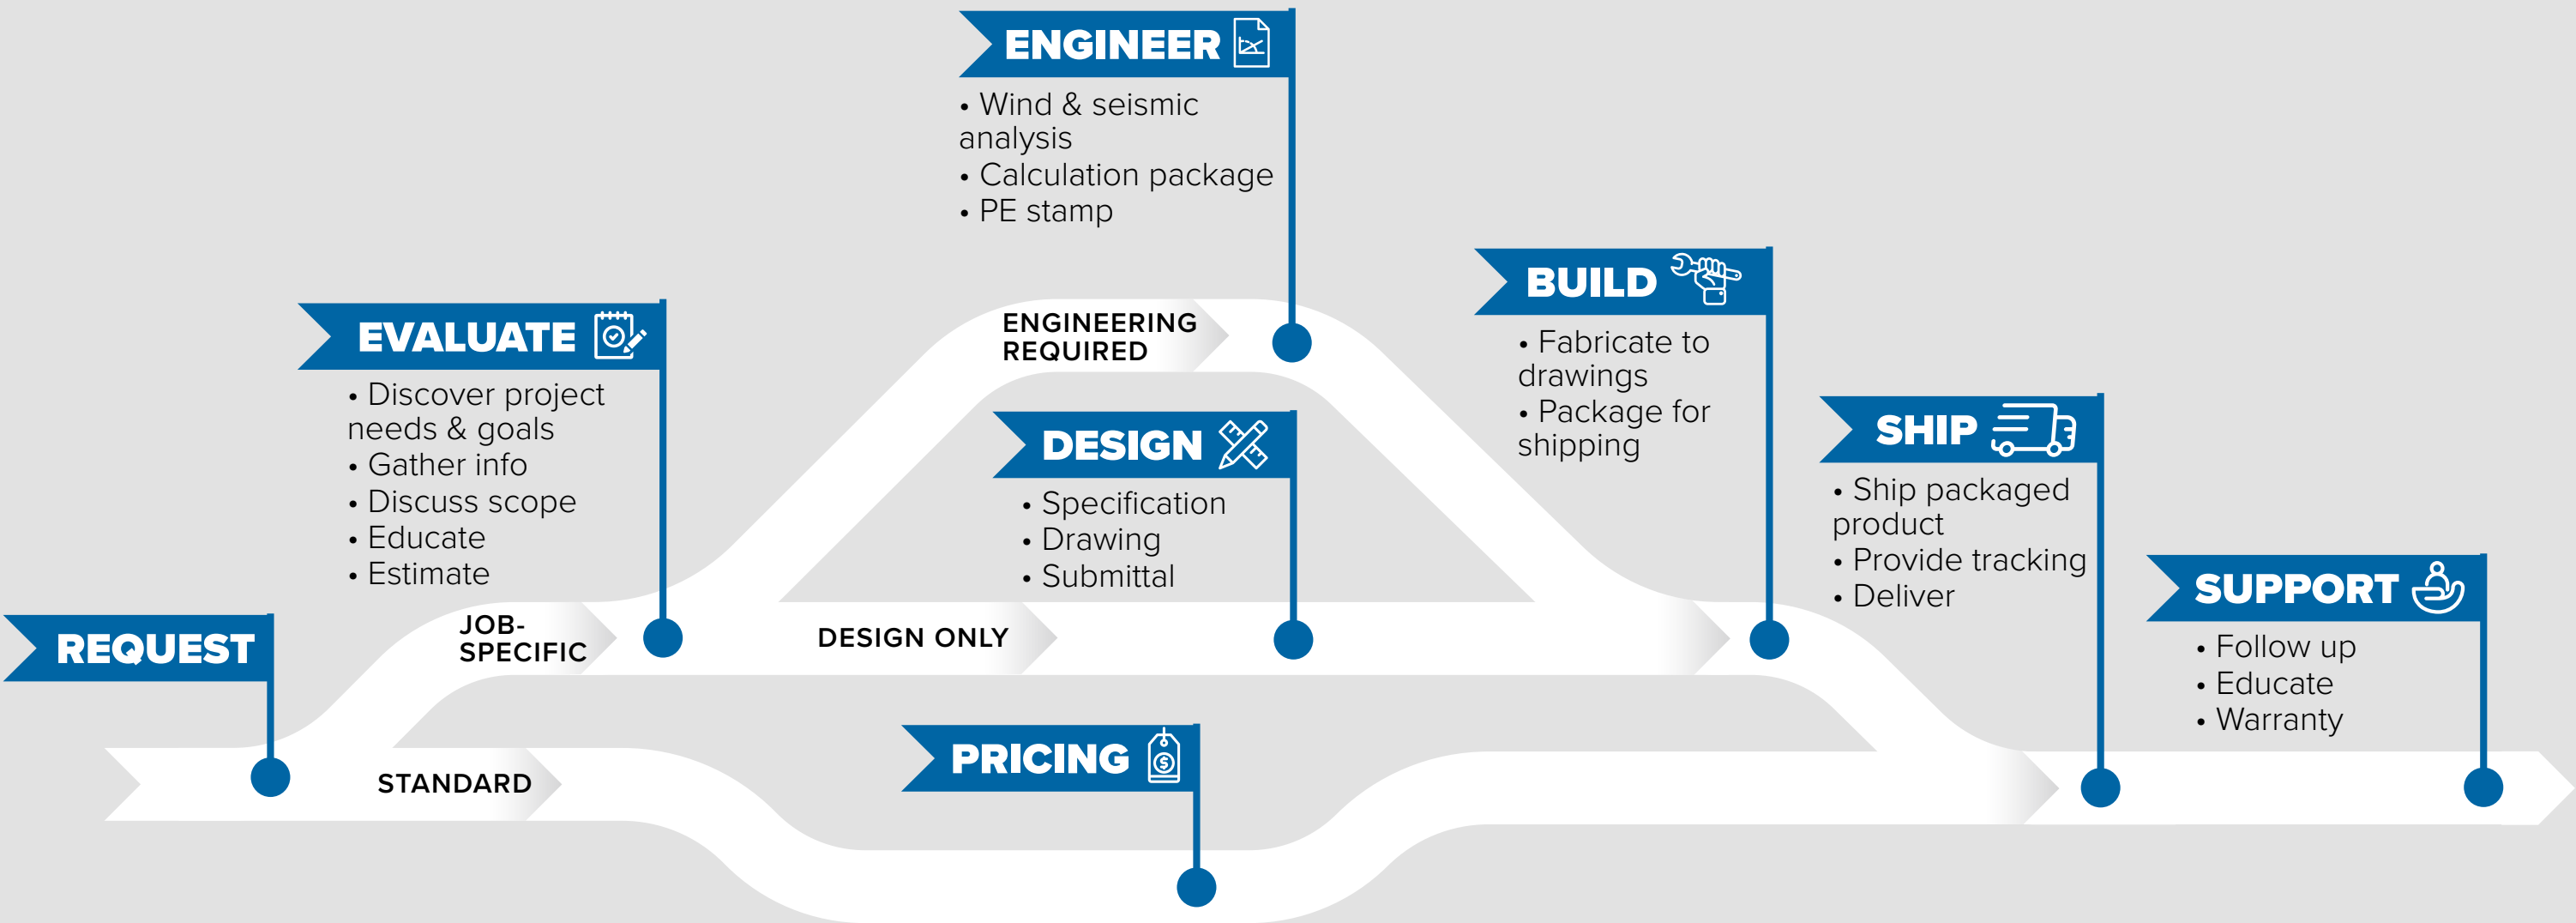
ENGINEER

• Wind & seismic analysis
• Calculation package
• PE stamp

EVALUATE

• Discover project needs & goals
• Gather info
• Discuss scope
• Educate
• Estimate

ENGINEERING REQUIRED

BUILD

• Fabricate to drawings
• Package for shipping

DESIGN

• Specification
• Drawing
• Submittal

SHIP

• Ship packaged product
• Provide tracking
• Deliver

REQUEST

JOB-SPECIFIC

DESIGN ONLY

SUPPORT

• Follow up
• Educate
• Warranty

PRICING

STANDARD